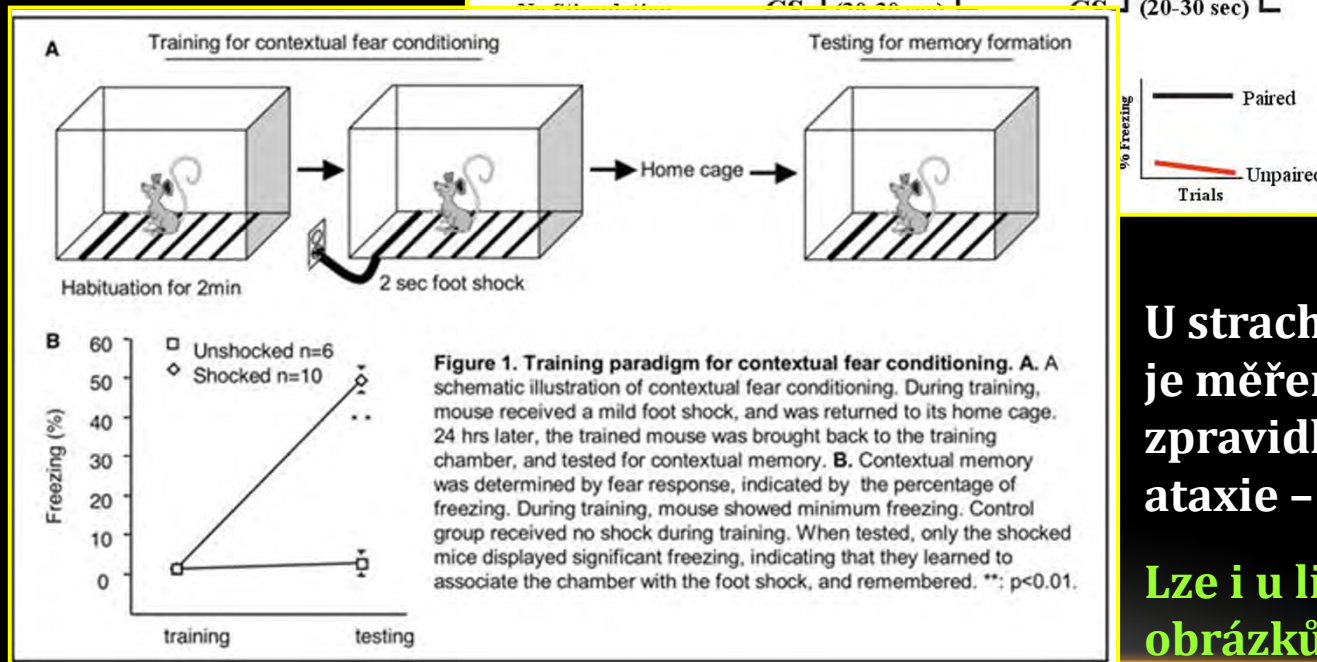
CS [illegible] (20-30 sec)

A

Training for contextual fear conditioning

Testing for memory formation

Home cage

Habituation for 2min

2 sec foot shock

% Freezing

Paired

Unpaired

Trials

B

Unshocked n=6
Shocked n=10

Freezing (%)

60
50
40
30
20
10
0

**

training

testing

**Figure 1. Training paradigm for contextual fear conditioning. A.** A schematic illustration of contextual fear conditioning. During training, mouse received a mild foot shock, and was returned to its home cage. 24 hrs later, the trained mouse was brought back to the training chamber, and tested for contextual memory. **B.** Contextual memory was determined by fear response, indicated by the percentage of freezing. During training, mouse showed minimum freezing. Control group received no shock during training. When tested, only the shocked mice displayed significant freezing, indicating that they learned to associate the chamber with the foot shock, and remembered. **: p<0.01.

U strach
je měřen
zpravidl
ataxie –

Lze i u li
obrázků